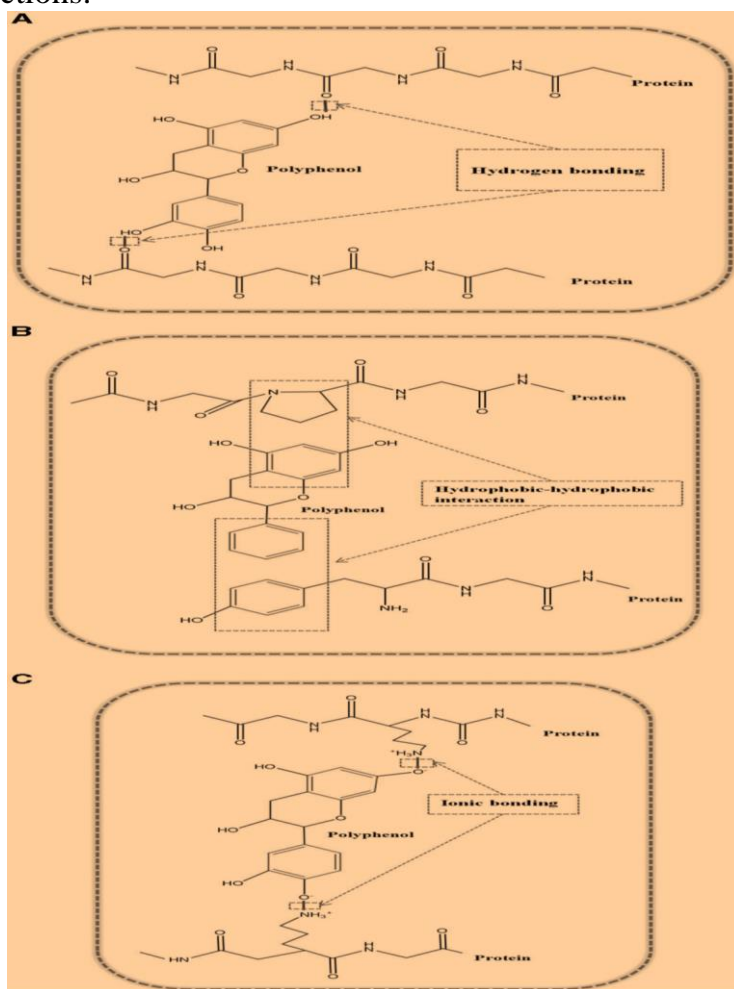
ctions.

A

Protein

HO

OH

Polyphenol

Hydrogen bonding

HO

HO

OH

Protein

B

Protein

HO

OH

Hydrophobic-hydrophobic interaction

HO

Polyphenol

$NH_2$

Protein

HO

C

Protein

$^+H_3N$

HO

Ionic bonding

HO

Polyphenol

HO

$O^-$

$NH_3^+$

HN

Protein